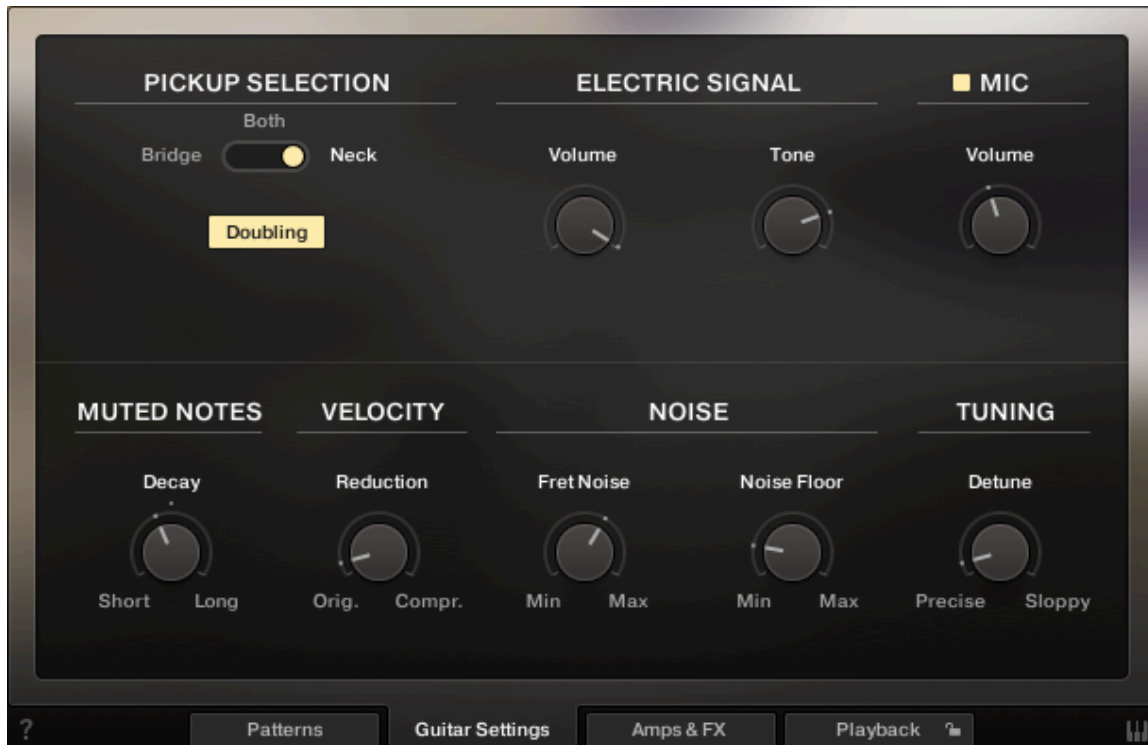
PICKUP SELECTION

Both

Bridge Neck

Doubling

ELECTRIC SIGNAL

Volume

Tone

MIC

Volume

MUTED NOTES

Decay

Short Long

VELOCITY

Reduction

Orig. Compr.

NOISE

Fret Noise

Min Max

Noise Floor

Min Max

TUNING

Detune

Precise Sloppy

?

Patterns

Guitar Settings

Amps & FX

Playback